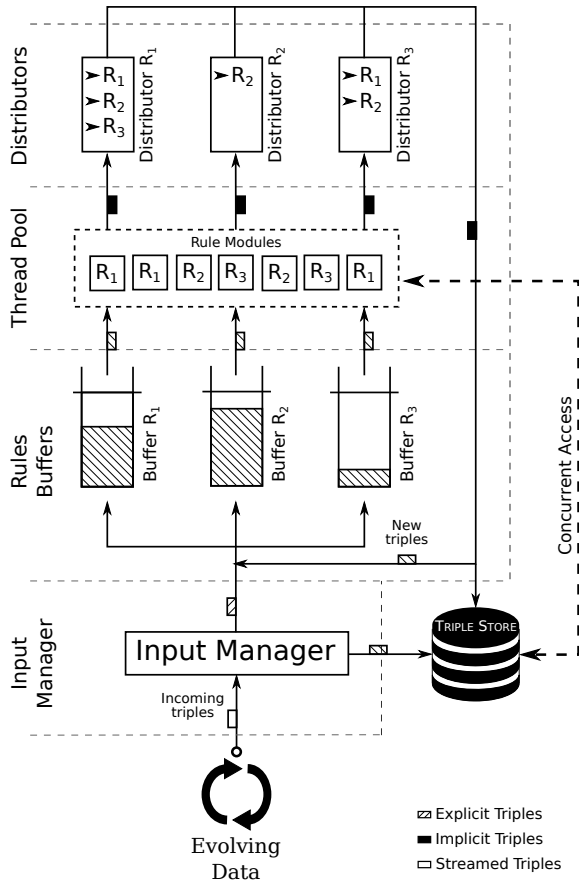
Distributors

$R_1$
$R_2$
$R_3$
Distributor $R_1$

$R_2$
Distributor $R_2$

$R_1$
$R_2$
Distributor $R_3$

Thread Pool

Rule Modules

$R_1$ $R_1$ $R_2$ $R_3$ $R_2$ $R_3$ $R_1$

Rules Buffers

Buffer $R_1$

Buffer $R_2$

Buffer $R_3$

New triples

Concurrent Access

Input Manager

Input Manager

Incoming triples

Triple Store

Evolving Data

Explicit Triples
Implicit Triples
Streamed Triples